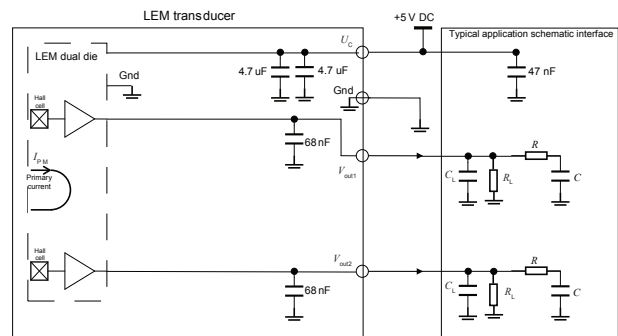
LEM transducer

+5 V DC

Typical application schematic interface

LEM dual die

$U_C$

Gnd

4.7 uF

4.7 uF

47 nF

Gnd

Hall cell

68 nF

$I_{PM}$

Primary current

$V_{out1}$

$C_L$

$R_L$

$R$

$C$

Hall cell

$V_{out2}$

68 nF

$C_L$

$R_L$

$R$

$C$